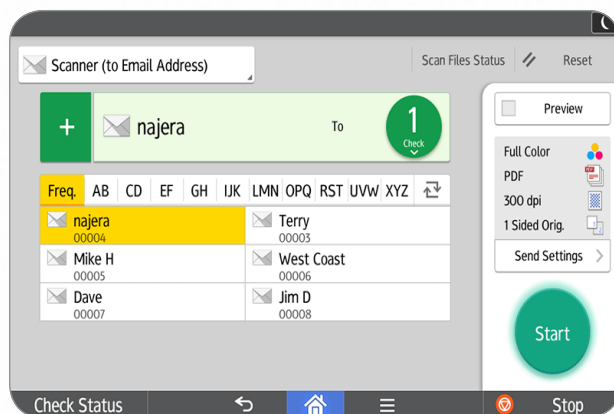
Scanner (to Email Address)

Scan Files Status

Reset

+

najera

To

1
Check

Freq. AB CD EF GH IJK LMN OPQ RST UVW XYZ

najera
00004

Terry
00003

Mike H
00005

West Coast
00006

Dave
00007

Jim D
00008

Preview

Full Color
PDF
300 dpi
1 Sided Orig.

Send Settings

Start

Check Status

Stop